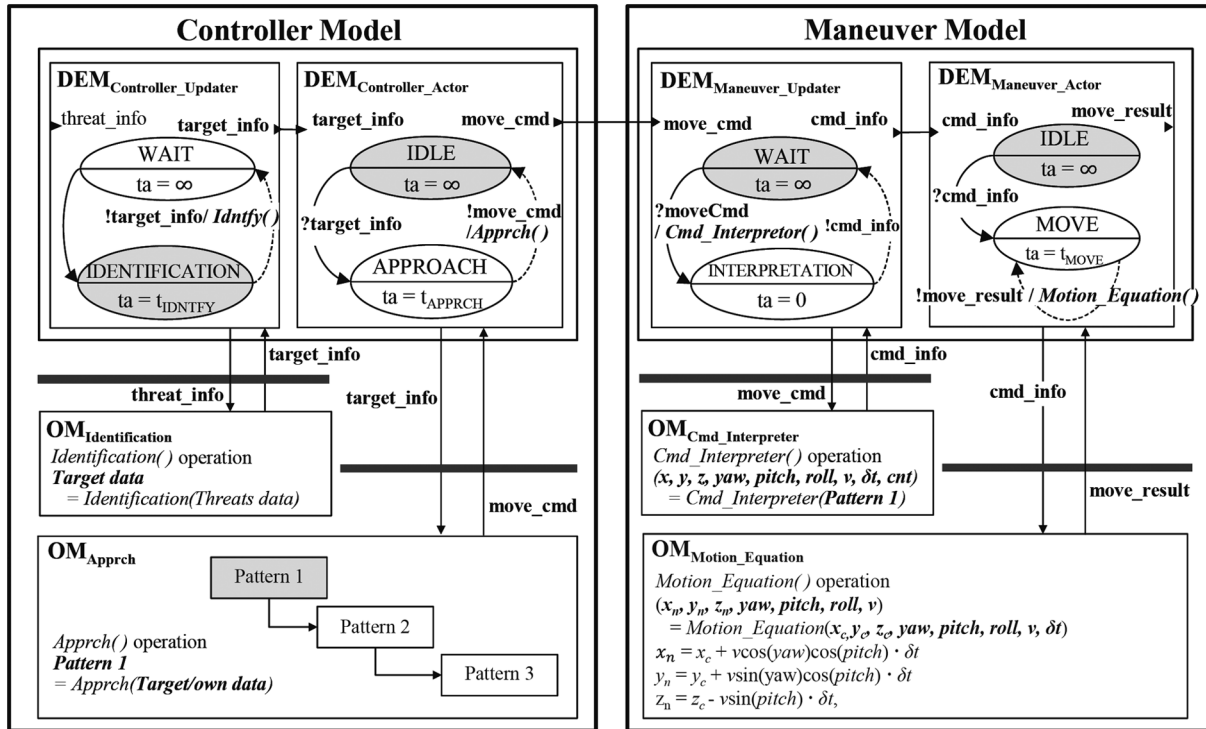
Controller Model

$DEM_{Controller\_Updater}$

threat_info

target_info

WAIT

ta = ∞

!target_info/ Idntfy()

IDENTIFICATION

ta = $t_{IDNTFY}$

$DEM_{Controller\_Actor}$

target_info

move_cmd

IDLE

ta = ∞

?target_info

!move_cmd /Apprch()

APPROACH

ta = $t_{APPRCH}$

target_info

threat_info

target_info

$OM_{Identification}$

Identification() operation

Target data

= Identification(Threats data)

move_cmd

$OM_{Apprch}$

Pattern 1

Pattern 2

Pattern 3

Apprch() operation

Pattern 1

= Apprch(Target/own data)

Maneuver Model

$DEM_{Maneuver\_Updater}$

move_cmd

cmd_info

WAIT

ta = ∞

?moveCmd / Cmd_Interpretor()

!cmd_info

INTERPRETATION

ta = 0

$DEM_{Maneuver\_Actor}$

cmd_info

move_result

IDLE

ta = ∞

?cmd_info

MOVE

ta = $t_{MOVE}$

!move_result / Motion_Equation()

cmd_info

move_cmd

cmd_info

$OM_{Cmd\_Interpreter}$

Cmd_Interpreter() operation

(x, y, z, yaw, pitch, roll, v, δt, cnt)

= Cmd_Interpreter(Pattern 1)

move_result

$OM_{Motion\_Equation}$

Motion_Equation() operation

$(x_n, y_n, z_n, yaw, pitch, roll, v)$

$= Motion\_Equation(x_c, y_c, z_c, yaw, pitch, roll, v, \delta t)$

$x_n = x_c + v\cos(yaw)\cos(pitch) \cdot \delta t$

$y_n = y_c + v\sin(yaw)\cos(pitch) \cdot \delta t$

$z_n = z_c - v\sin(pitch) \cdot \delta t,$